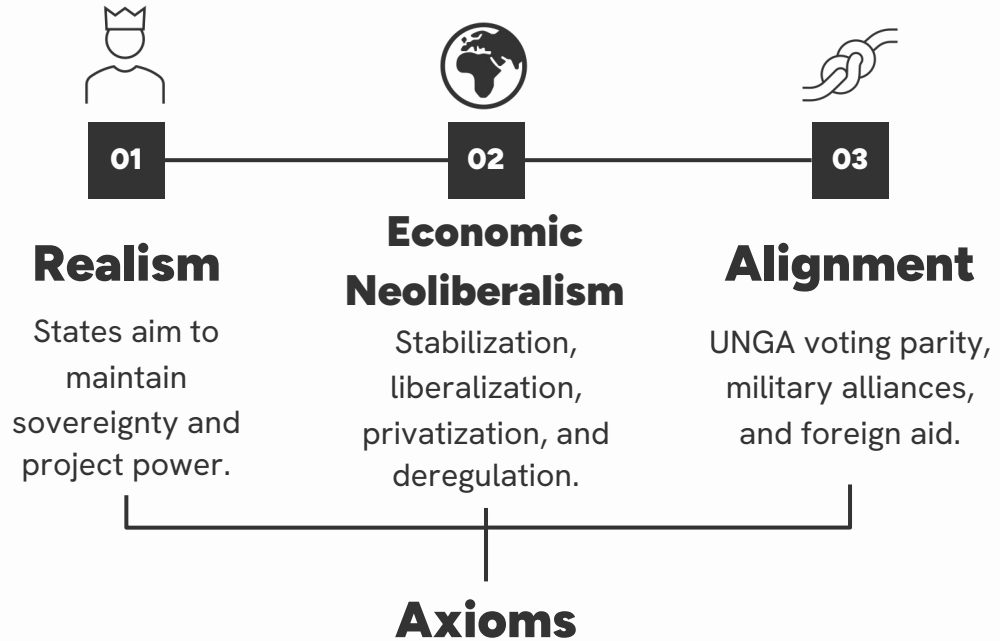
01

Realism

States aim to maintain sovereignty and project power.

02

Economic Neoliberalism

Stabilization, liberalization, privatization, and deregulation.

03

Alignment

UNGA voting parity, military alliances, and foreign aid.

Axioms